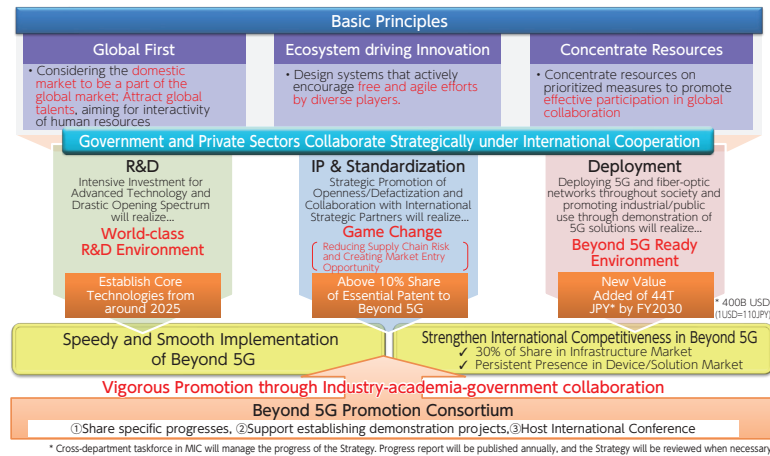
Basic Principles

Global First
• Considering the domestic market to be a part of the global market; Attract global talents, aiming for interactivity of human resources

Ecosystem driving Innovation
• Design systems that actively encourage free and agile efforts by diverse players.

Concentrate Resources
• Concentrate resources on prioritized measures to promote effective participation in global collaboration

Government and Private Sectors Collaborate Strategically under International Cooperation

R&D
Intensive Investment for Advanced Technology and Drastic Opening Spectrum will realize...
World-class R&D Environment
Establish Core Technologies from around 2025

IP & Standardization
Strategic Promotion of Openness/Defactization and Collaboration with International Strategic Partners will realize...
Game Change
Reducing Supply Chain Risk and Creating Market Entry Opportunity
Above 10% Share of Essential Patent to Beyond 5G

Deployment
Deploying 5G and fiber-optic networks throughout society and promoting industrial/public use through demonstration of 5G solutions will realize...
Beyond 5G Ready Environment
New Value Added of 44T JPY* by FY2030
* 400B USD (1USD=110JPY)

Speedy and Smooth Implementation of Beyond 5G

Strengthen International Competitiveness in Beyond 5G
✓ 30% of Share in Infrastructure Market
✓ Persistent Presence in Device/Solution Market

Vigorous Promotion through Industry-academia-government collaboration

Beyond 5G Promotion Consortium
①Share specific progresses, ②Support establishing demonstration projects,③Host International Conference

* Cross-department taskforce in MIC will manage the progress of the Strategy. Progress report will be published annually, and the Strategy will be reviewed when necessary.